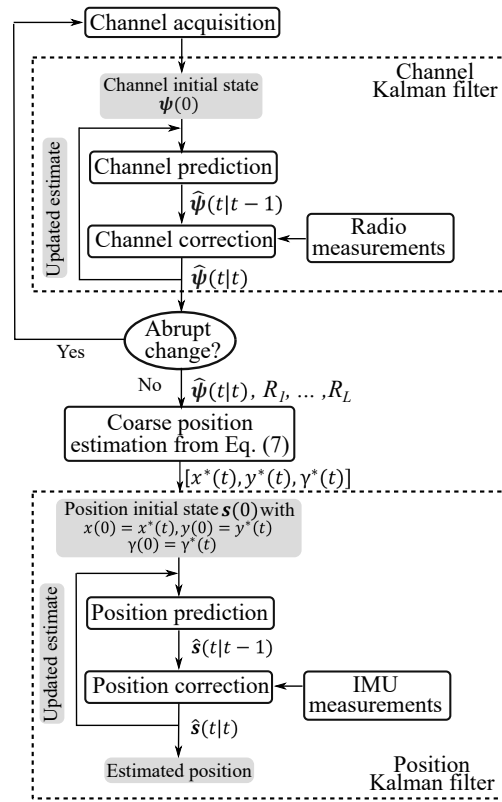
Channel acquisition

Channel Kalman filter

Channel initial state $\boldsymbol{\psi}(0)$

Updated estimate

Channel prediction

$\widehat{\boldsymbol{\psi}}(t|t-1)$

Channel correction

Radio measurements

$\widehat{\boldsymbol{\psi}}(t|t)$

Abrupt change?

Yes

No

$\widehat{\boldsymbol{\psi}}(t|t)$, $R_1$, ... ,$R_L$

Coarse position estimation from Eq. (7)

$[x^*(t), y^*(t), \gamma^*(t)]$

Position initial state $\boldsymbol{s}(0)$ with $x(0) = x^*(t), y(0) = y^*(t)$ $\gamma(0) = \gamma^*(t)$

Updated estimate

Position prediction

$\hat{\boldsymbol{s}}(t|t-1)$

Position correction

IMU measurements

$\hat{\boldsymbol{s}}(t|t)$

Estimated position

Position Kalman filter